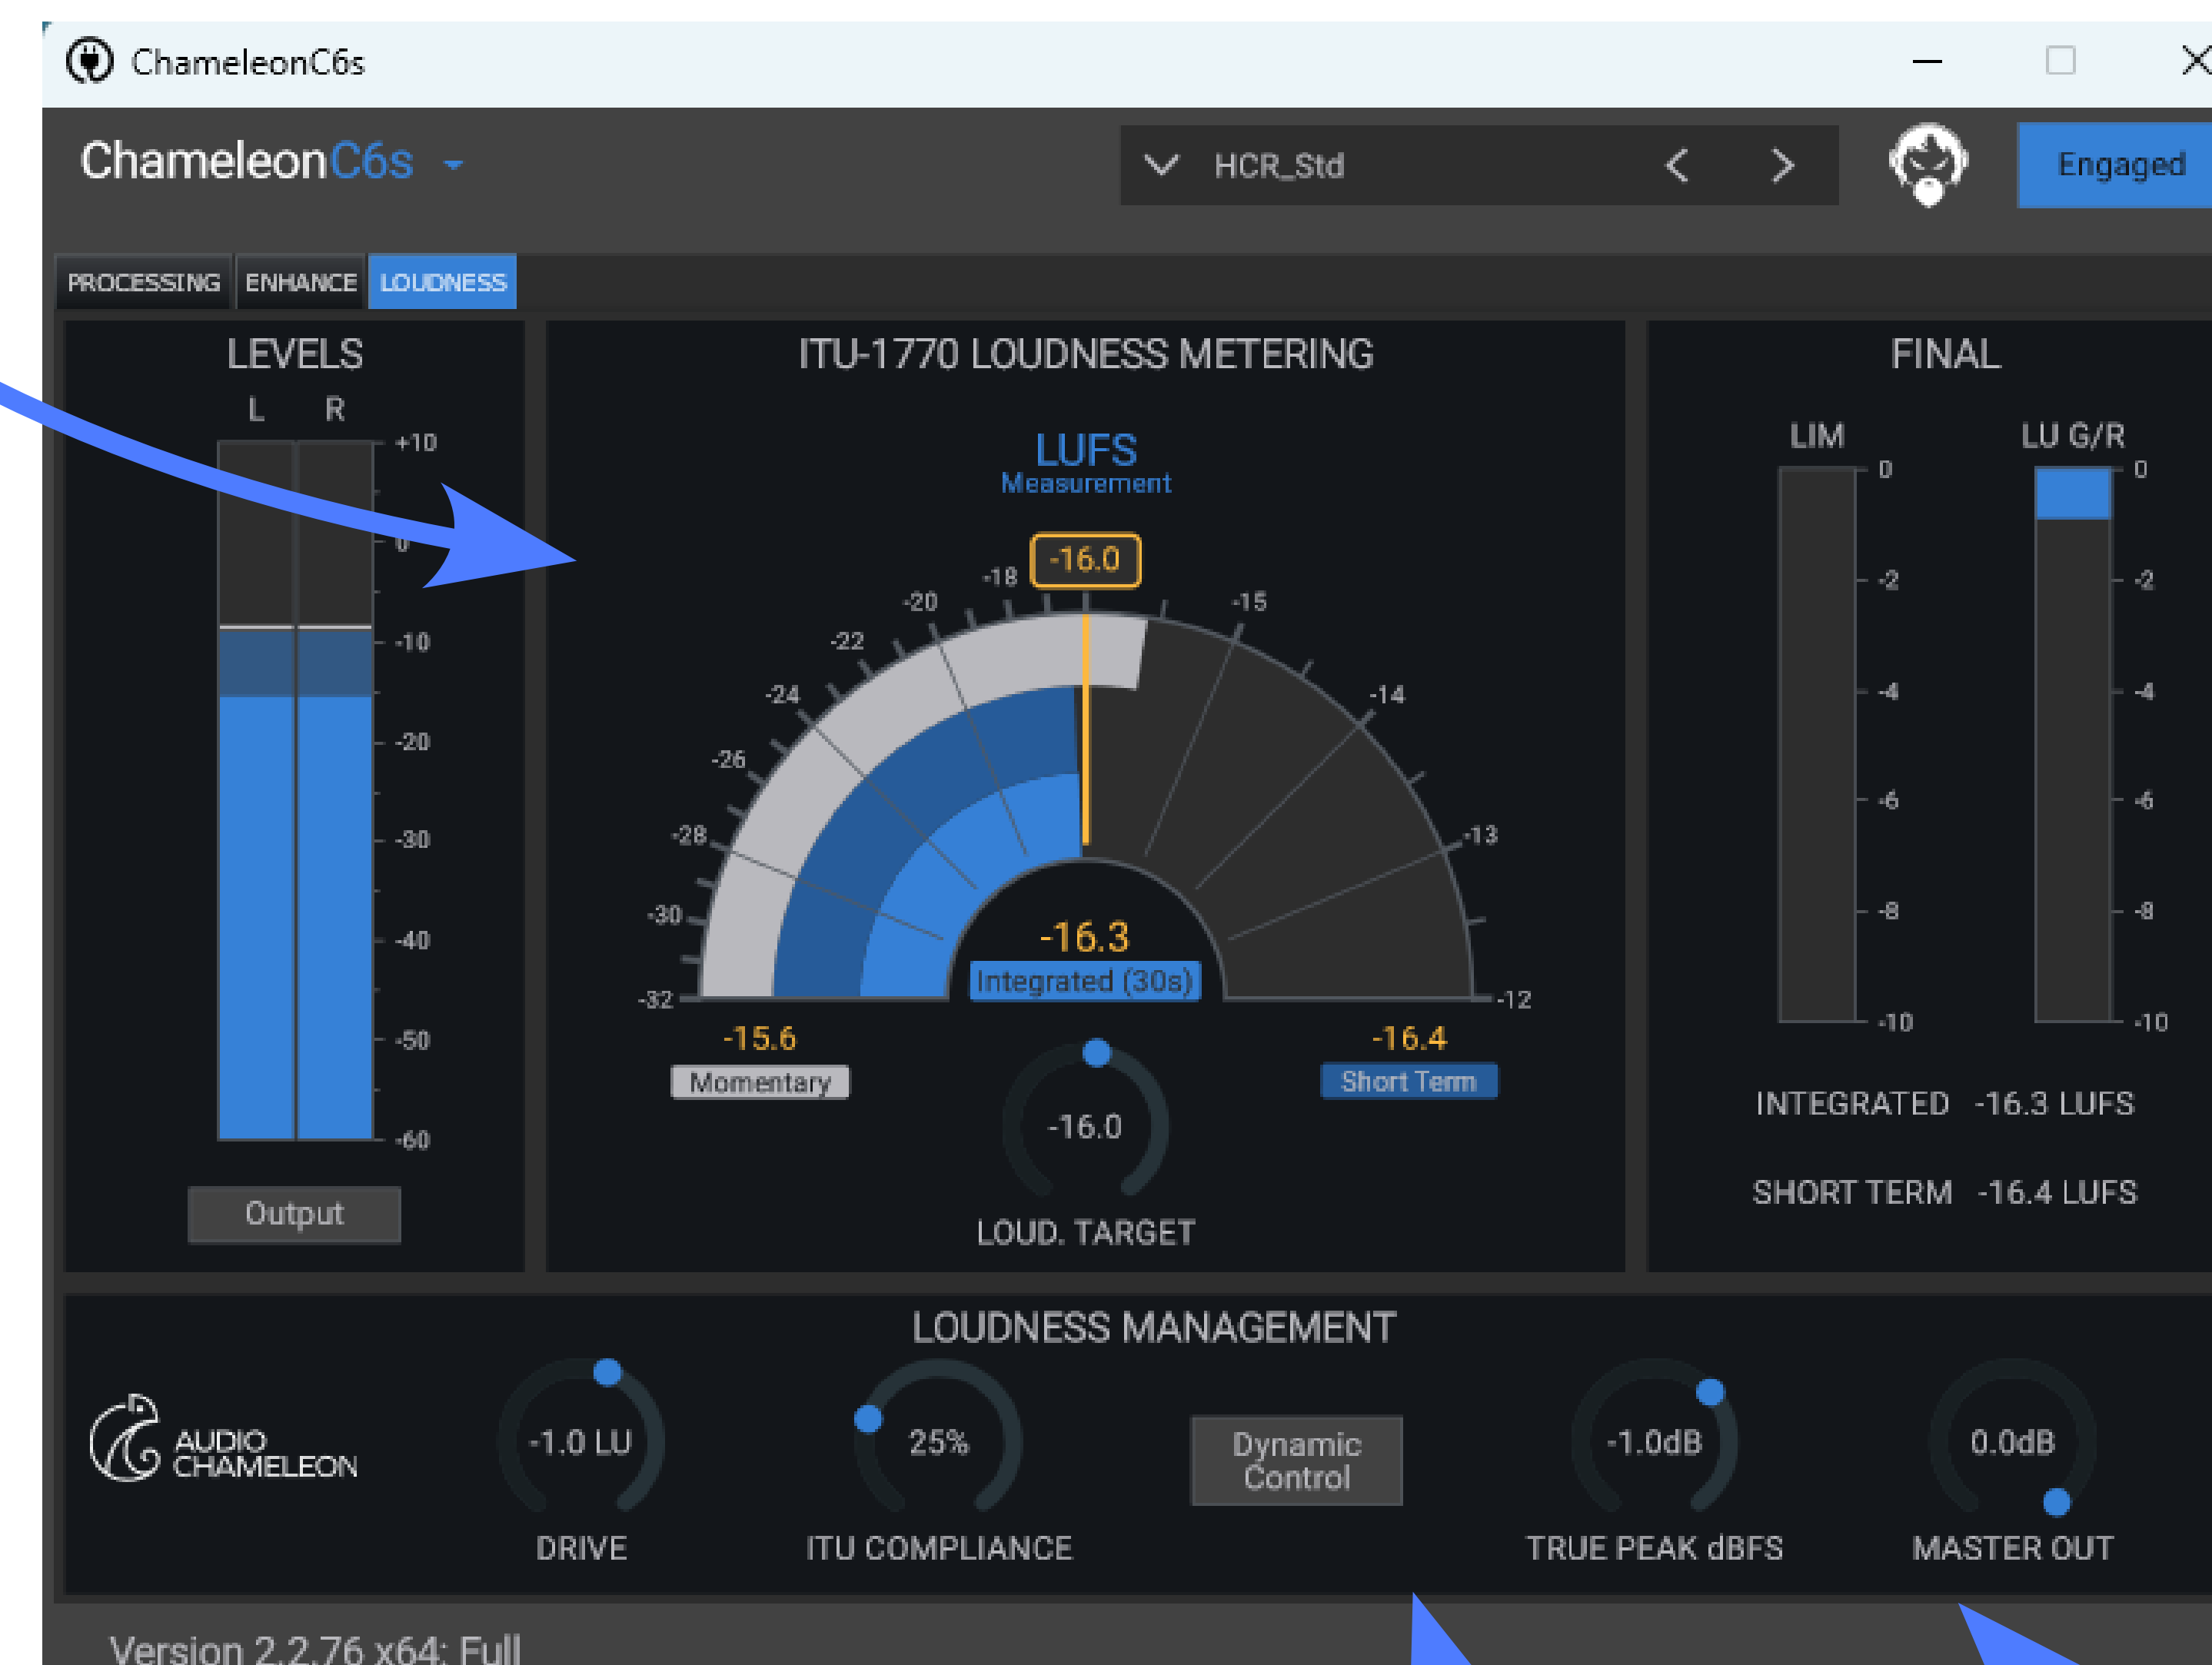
ChameleonC6s

ChameleonC6s

HCR_Std

Engaged

PROCESSING ENHANCE LOUDNESS

LEVELS

L R

+10
0
-10
-20
-30
-40
-50
-60

Output

ITU-1770 LOUDNESS METERING

LUFS
Measurement

-16.0

-32 -30 -28 -26 -24 -22 -20 -18 -15 -14 -13 -12

-16.3
Integrated (30s)

-15.6
Momentary

-16.4
Short Term

-16.0

LOUD. TARGET

FINAL

LIM

LU G/R

0
-2
-4
-6
-8
-10

0
-2
-4
-6
-8
-10

INTEGRATED -16.3 LUFS

SHORT TERM -16.4 LUFS

LOUDNESS MANAGEMENT

AUDIO CHAMELEON

-1.0 LU
DRIVE

25%
ITU COMPLIANCE

Dynamic Control

-1.0dB
TRUE PEAK dBFS

0.0dB
MASTER OUT

Version 2.2.76 x64: Full